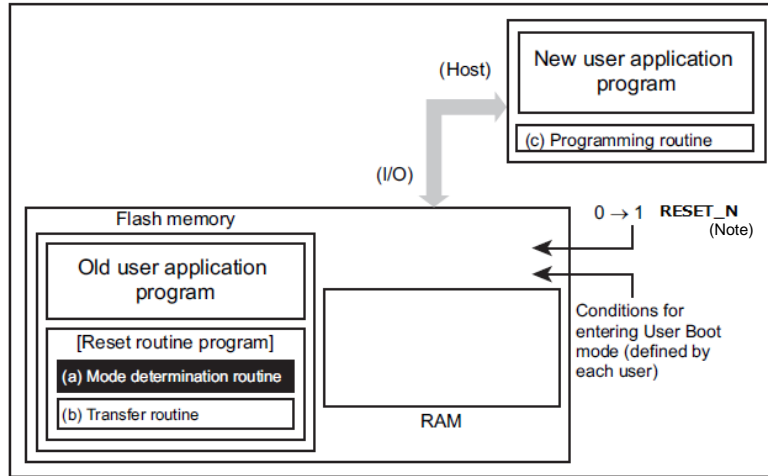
(Host)

New user application program

(c) Programming routine

(I/O)

Flash memory

$0 \rightarrow 1$ RESET_N (Note)

Old user application program

[Reset routine program]

(a) Mode determination routine

(b) Transfer routine

RAM

Conditions for entering User Boot mode (defined by each user)